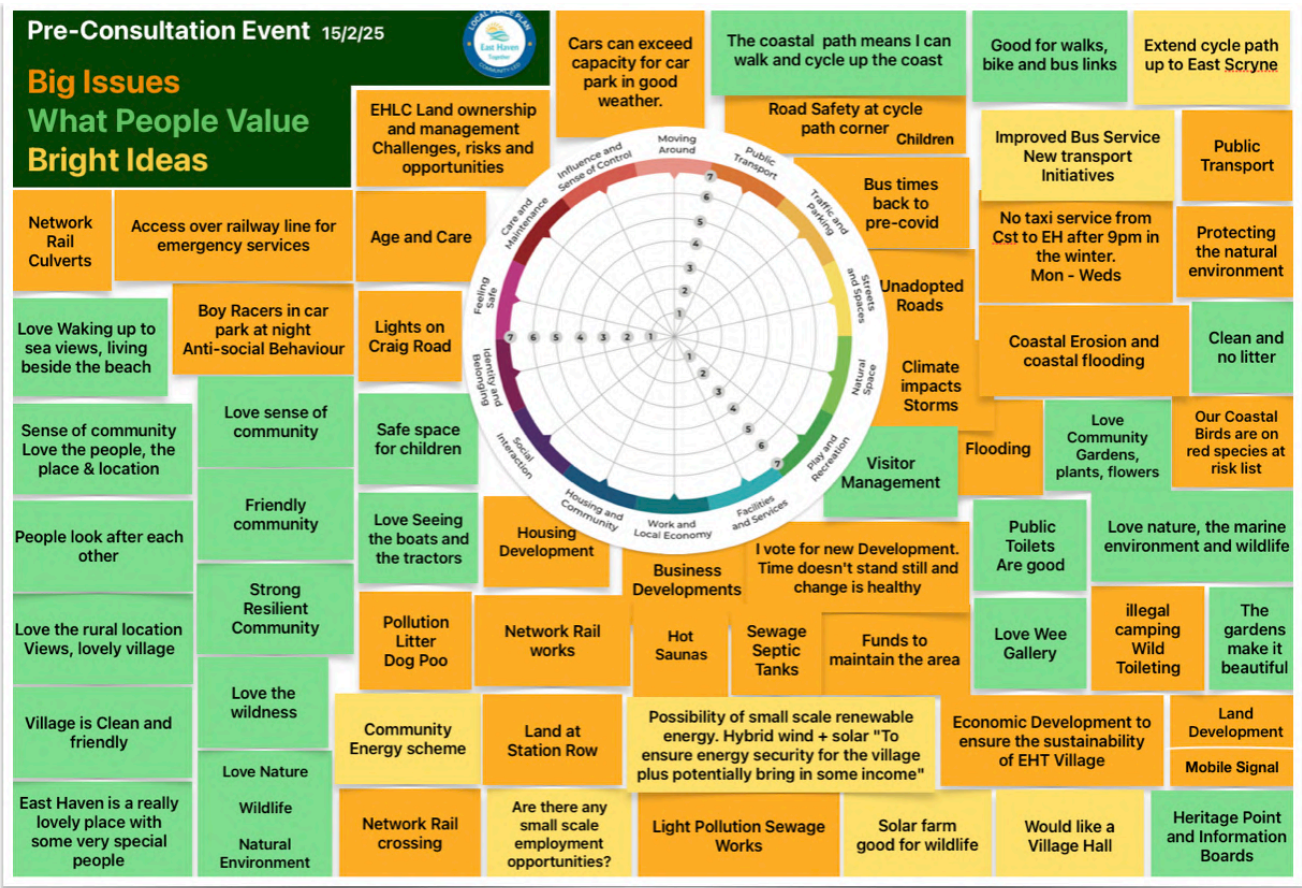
Pre-Consultation Event 15/2/25

LOCAL PLACE PLAN East Haven Together COMMUNITY LLP

Big Issues
What People Value
Bright Ideas

Cars can exceed capacity for car park in good weather.

The coastal path means I can walk and cycle up the coast

Good for walks, bike and bus links

Extend cycle path up to East Scryne

EHLC Land ownership and management Challenges, risks and opportunities

Road Safety at cycle path corner Children

Improved Bus Service New transport Initiatives

Public Transport

Network Rail Culverts

Access over railway line for emergency services

Age and Care

Bus times back to pre-covid

No taxi service from Cst to EH after 9pm in the winter. Mon - Weds

Protecting the natural environment

Love Waking up to sea views, living beside the beach

Boy Racers in car park at night Anti-social Behaviour

Lights on Craig Road

Unadopted Roads

Coastal Erosion and coastal flooding

Clean and no litter

Moving Around
Public Transport
Traffic and Parking
Streets and Spaces
Natural Space
Play and Recreation
Facilities and Services
Work and Local Economy
Housing and Community
Social Interaction
Identity and Belonging
Feeling Safe
Care and Maintenance
Influence and Sense of Control

7 6 5 4 3 2 1

Climate impacts Storms

Sense of community Love the people, the place & location

Love sense of community

Safe space for children

Flooding

Love Community Gardens, plants, flowers

Our Coastal Birds are on red species at risk list

Visitor Management

Friendly community

Love Seeing the boats and the tractors

People look after each other

Housing Development

Public Toilets Are good

Love nature, the marine environment and wildlife

I vote for new Development. Time doesn't stand still and change is healthy

Business Developments

Strong Resilient Community

Love the rural location Views, lovely village

Pollution Litter Dog Poo

Network Rail works

Hot Saunas

Sewage Septic Tanks

Funds to maintain the area

Love Wee Gallery

illegal camping Wild Toileting

The gardens make it beautiful

Love the wildness

Village is Clean and friendly

Community Energy scheme

Land at Station Row

Possibility of small scale renewable energy. Hybrid wind + solar "To ensure energy security for the village plus potentially bring in some income"

Economic Development to ensure the sustainability of EHT Village

Land Development

Mobile Signal

Love Nature Wildlife Natural Environment

East Haven is a really lovely place with some very special people

Network Rail crossing

Are there any small scale employment opportunities?

Light Pollution Sewage Works

Solar farm good for wildlife

Would like a Village Hall

Heritage Point and Information Boards